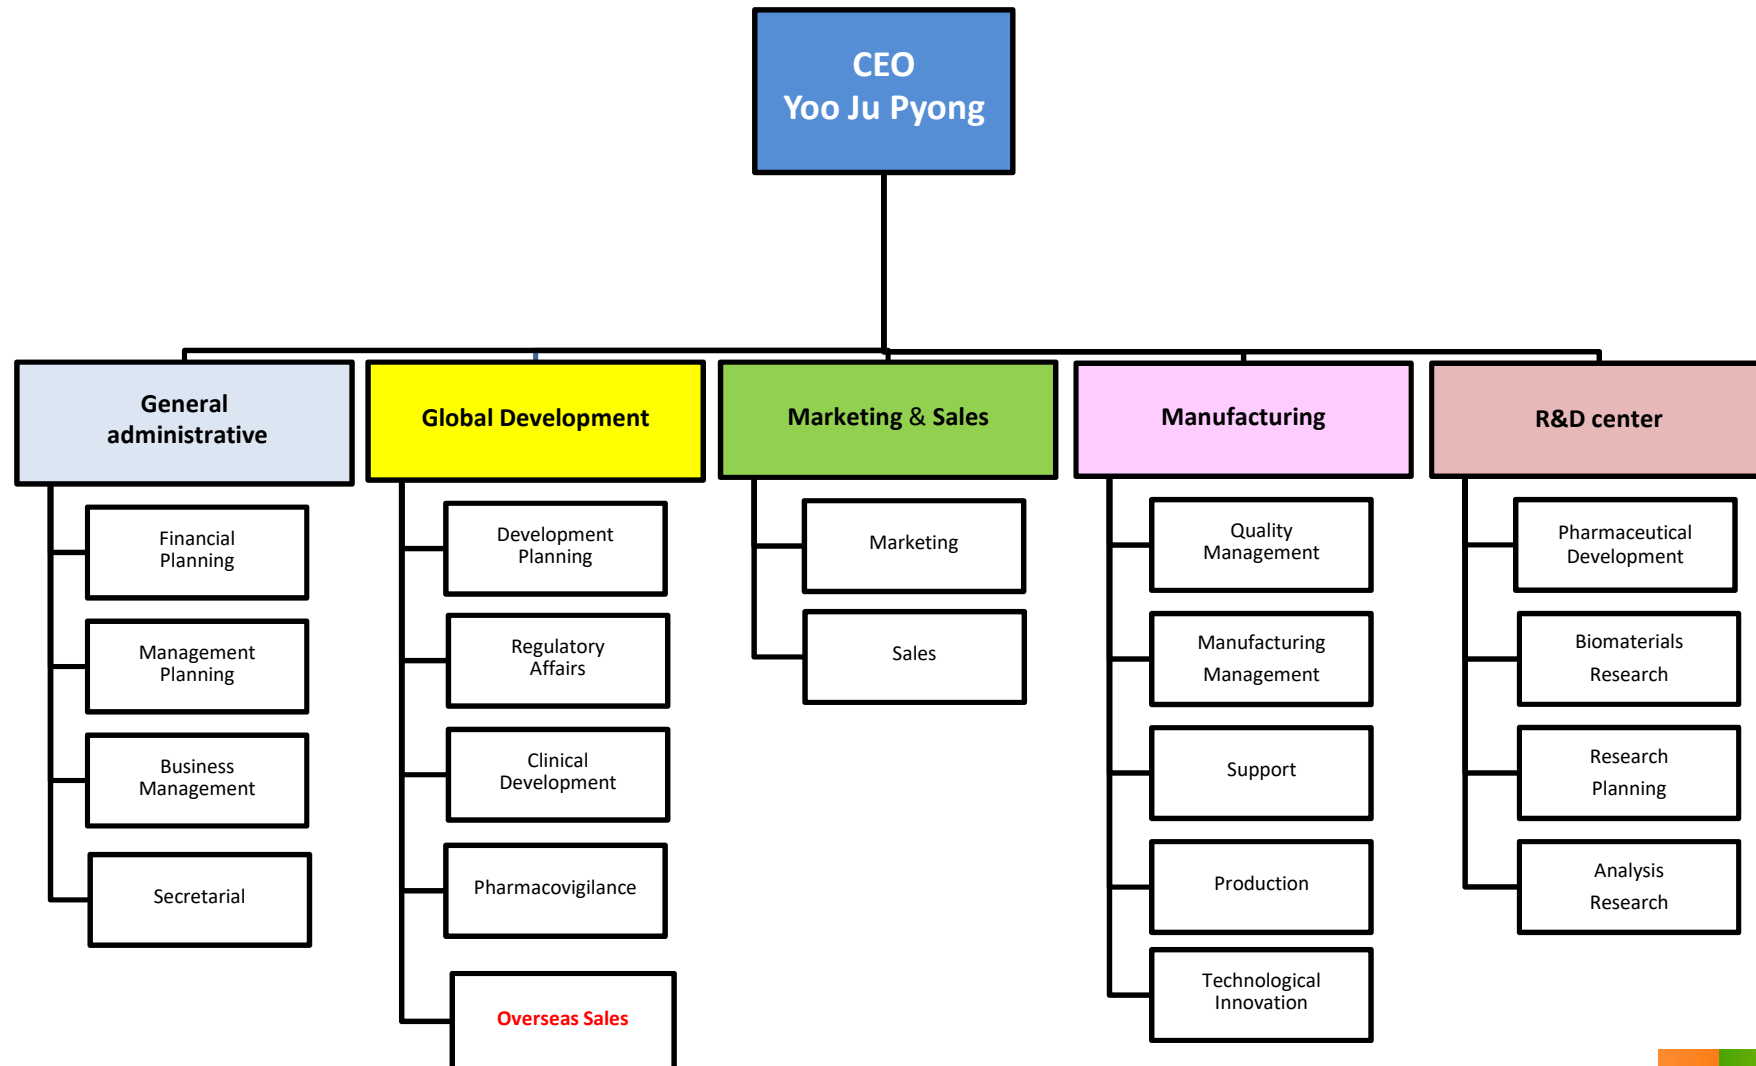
CEO
Yoo Ju Pyong

General administrative

Financial Planning

Management Planning

Business Management

Secretarial

Global Development

Development Planning

Regulatory Affairs

Clinical Development

Pharmacovigilance

Overseas Sales

Marketing & Sales

Marketing

Sales

Manufacturing

Quality Management

Manufacturing Management

Support

Production

Technological Innovation

R&D center

Pharmaceutical Development

Biomaterials Research

Research Planning

Analysis Research